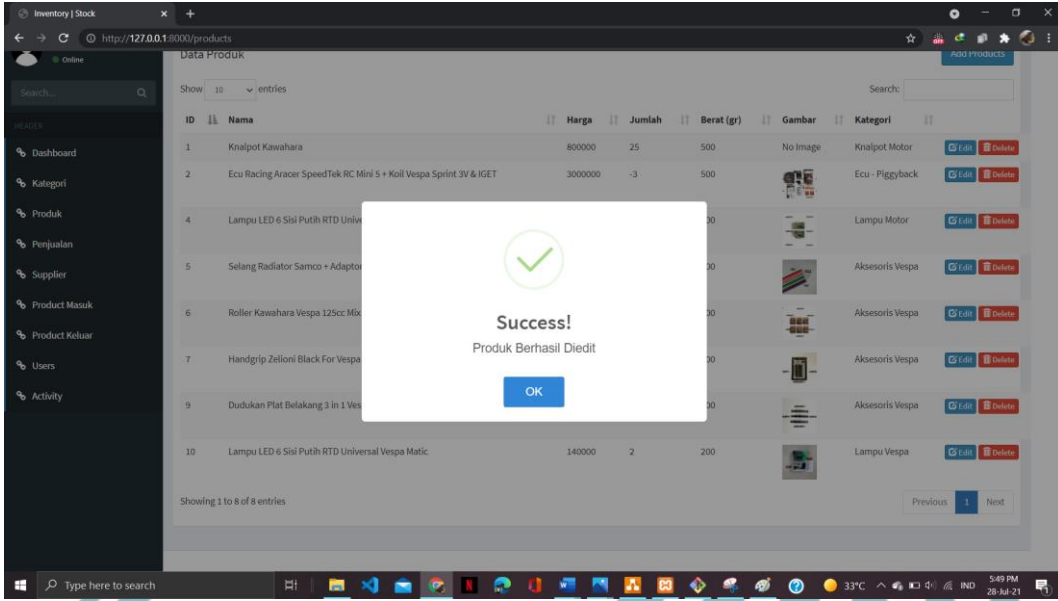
Inventory | Stock

http://127.0.0.1:8000/products

Online

Search...

HEADER

Dashboard

Kategori

Produk

Penjualan

Supplier

Product Masuk

Product Keluar

Users

Activity

Data Produk

Add Products

Show 10 entries

Search:

| ID | Nama | Harga | Jumlah | Berat (gr) | Gambar | Kategori | |
|---|---|---|---|---|---|---|---|
| 1 | Knalpot Kawahara | 800000 | 25 | 500 | No Image | Knalpot Motor | Edit Delete |
| 2 | Ecu Racing Aracer SpeedTek RC Mini 5 + Koil Vespa Sprint 3V & IGET | 3000000 | -3 | 500 | | Ecu - Piggyback | Edit Delete |
| 4 | Lampu LED 6 Sisi Putih RTD Unive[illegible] | | | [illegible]00 | | Lampu Motor | Edit Delete |
| 5 | Selang Radiator Samco + Adaptor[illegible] | | | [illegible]00 | | Aksesoris Vespa | Edit Delete |
| 6 | Roller Kawahara Vespa 125cc Mix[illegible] | | | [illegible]00 | | Aksesoris Vespa | Edit Delete |
| 7 | Handgrip Zelioni Black For Vespa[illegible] | | | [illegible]00 | | Aksesoris Vespa | Edit Delete |
| 9 | Dudukan Plat Belakang 3 in 1 Ves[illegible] | | | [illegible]00 | | Aksesoris Vespa | Edit Delete |
| 10 | Lampu LED 6 Sisi Putih RTD Universal Vespa Matic | 140000 | 2 | 200 | | Lampu Vespa | Edit Delete |

Showing 1 to 8 of 8 entries

Previous 1 Next

Success!

Produk Berhasil Diedit

OK

Type here to search

33°C IND 5:49 PM 28-Jul-21